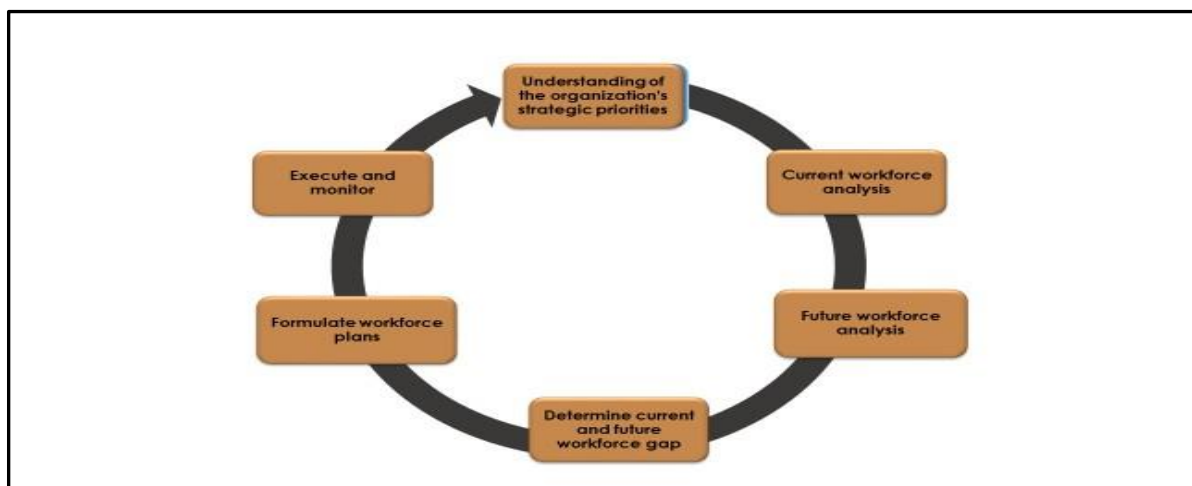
Understanding of the organization's strategic priorities

Current workforce analysis

Future workforce analysis

Determine current and future workforce gap

Formulate workforce plans

Execute and monitor